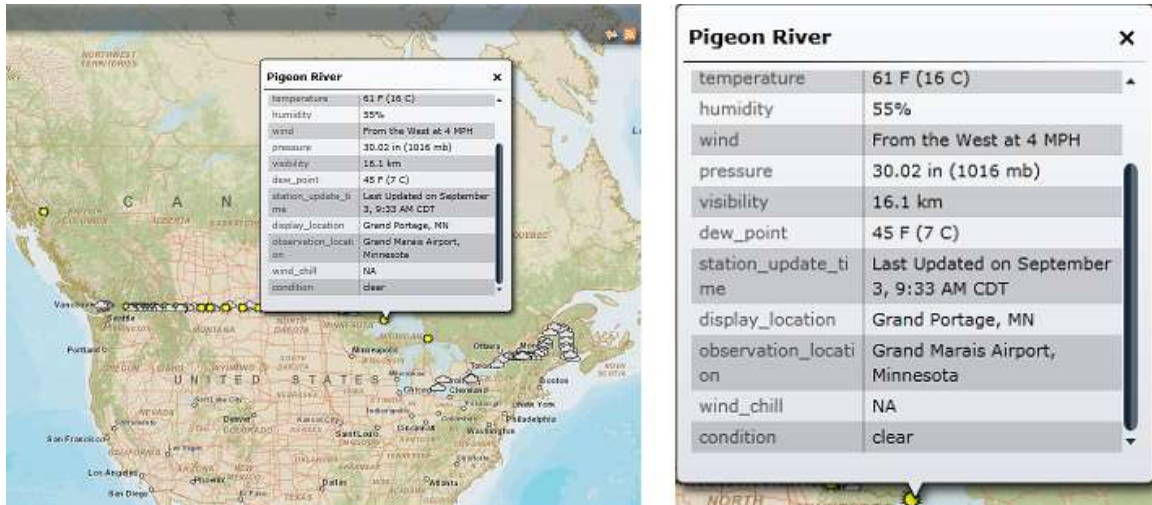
NORTHWEST TERRITORIES

Pigeon River ×

| temperature | 61 F (16 C) |
|---|---|
| humidity | 55% |
| wind | From the West at 4 MPH |
| pressure | 30.02 in (1016 mb) |
| visibility | 16.1 km |
| dew_point | 45 F (7 C) |
| station_update_time | Last Updated on September 3, 9:33 AM CDT |
| display_location | Grand Portage, MN |
| observation_location | Grand Marais Airport, Minnesota |
| wind_chill | NA |
| condition | clear |

C A N

UNITED STATES

Vancouver Seattle Portland San Francisco Los Angeles San Diego Phoenix Denver Kansas City Saint Louis Dallas Atlanta Minneapolis Chicago Detroit Toronto Ottawa Montreal Boston New York Philadelphia Washington Cleveland Cincinnati Indianapolis

Pigeon River ×

| temperature | 61 F (16 C) |
|---|---|
| humidity | 55% |
| wind | From the West at 4 MPH |
| pressure | 30.02 in (1016 mb) |
| visibility | 16.1 km |
| dew_point | 45 F (7 C) |
| station_update_time | Last Updated on September 3, 9:33 AM CDT |
| display_location | Grand Portage, MN |
| observation_location | Grand Marais Airport, Minnesota |
| wind_chill | NA |
| condition | clear |

NORTH